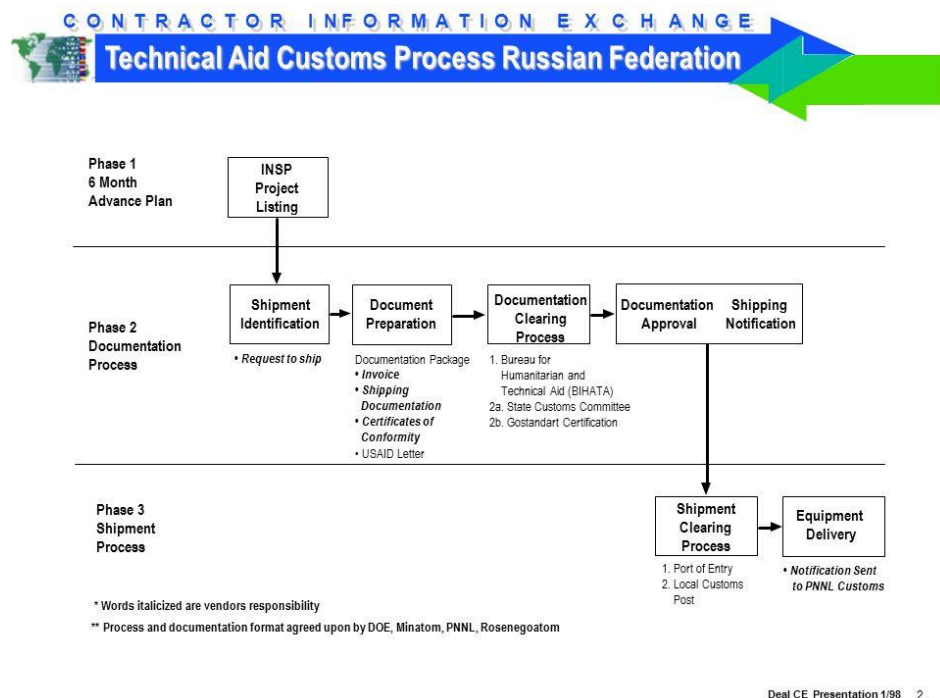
CONTRACTOR INFORMATION EXCHANGE

Technical Aid Customs Process Russian Federation

Phase 1
6 Month
Advance Plan

INSP Project Listing

Phase 2
Documentation
Process

Shipment Identification

• *Request to ship*

Document Preparation

Documentation Package
• *Invoice*
• *Shipping Documentation*
• *Certificates of Conformity*
• USAID Letter

Documentation Clearing Process

1. Bureau for Humanitarian and Technical Aid (BIHATA)
2a. State Customs Committee
2b. Gostandart Certification

Documentation Approval Shipping Notification

Phase 3
Shipment
Process

Shipment Clearing Process

1. Port of Entry
2. Local Customs Post

Equipment Delivery

• *Notification Sent to PNNL Customs*

* Words italicized are vendors responsibility

** Process and documentation format agreed upon by DOE, Minatom, PNNL, Rosenegoatom

Deal CE Presentation 1/98 2